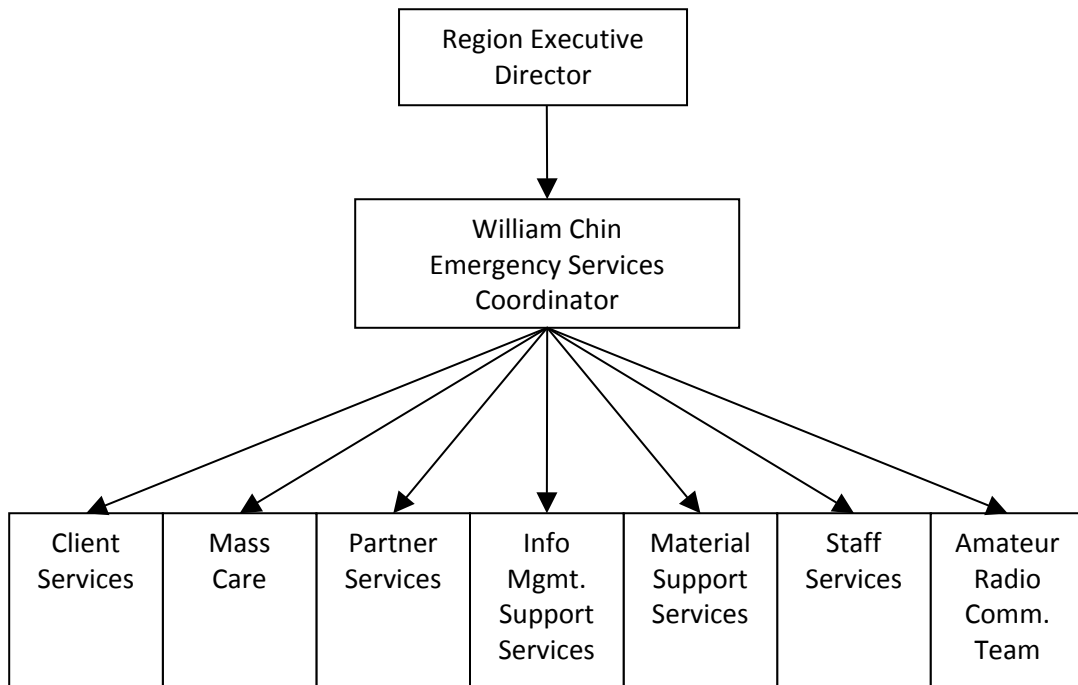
Region Executive Director

William Chin
Emergency Services Coordinator

Client Services

Mass Care

Partner Services

Info Mgmt. Support Services

Material Support Services

Staff Services

Amateur Radio Comm. Team